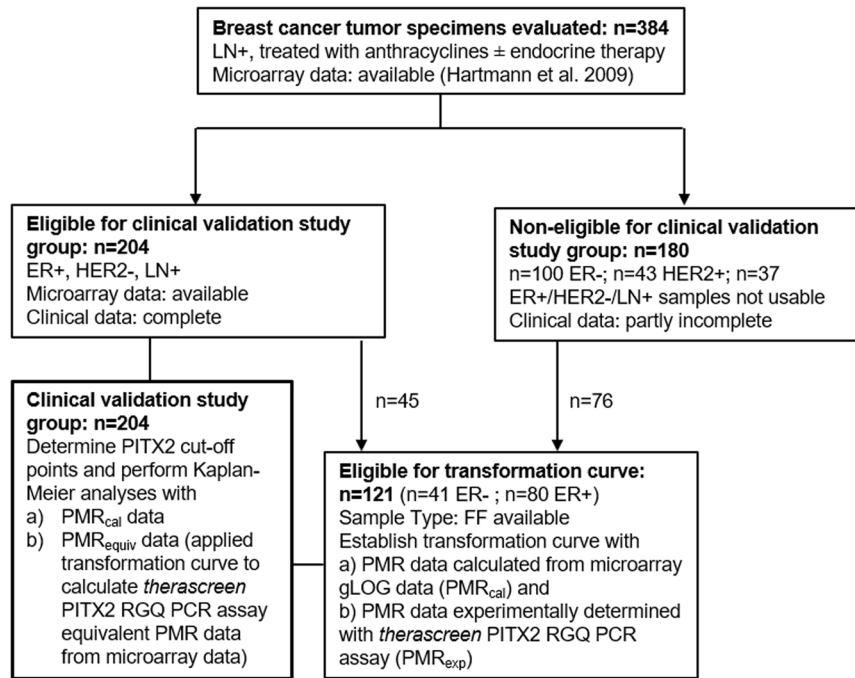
**Breast cancer tumor specimens evaluated: n=384**
LN+, treated with anthracyclines ± endocrine therapy
Microarray data: available (Hartmann et al. 2009)

**Eligible for clinical validation study group: n=204**
ER+, HER2-, LN+
Microarray data: available
Clinical data: complete

**Non-eligible for clinical validation study group: n=180**
n=100 ER-; n=43 HER2+; n=37 ER+/HER2-/LN+ samples not usable
Clinical data: partly incomplete

n=45

n=76

**Clinical validation study group: n=204**
Determine PITX2 cut-off points and perform Kaplan-Meier analyses with
a) PMR$_{cal}$ data
b) PMR$_{equiv}$ data (applied transformation curve to calculate *therascreen* PITX2 RGQ PCR assay equivalent PMR data from microarray data)

**Eligible for transformation curve: n=121** (n=41 ER- ; n=80 ER+)
Sample Type: FF available
Establish transformation curve with
a) PMR data calculated from microarray gLOG data (PMR$_{cal}$) and
b) PMR data experimentally determined with *therascreen* PITX2 RGQ PCR assay (PMR$_{exp}$)